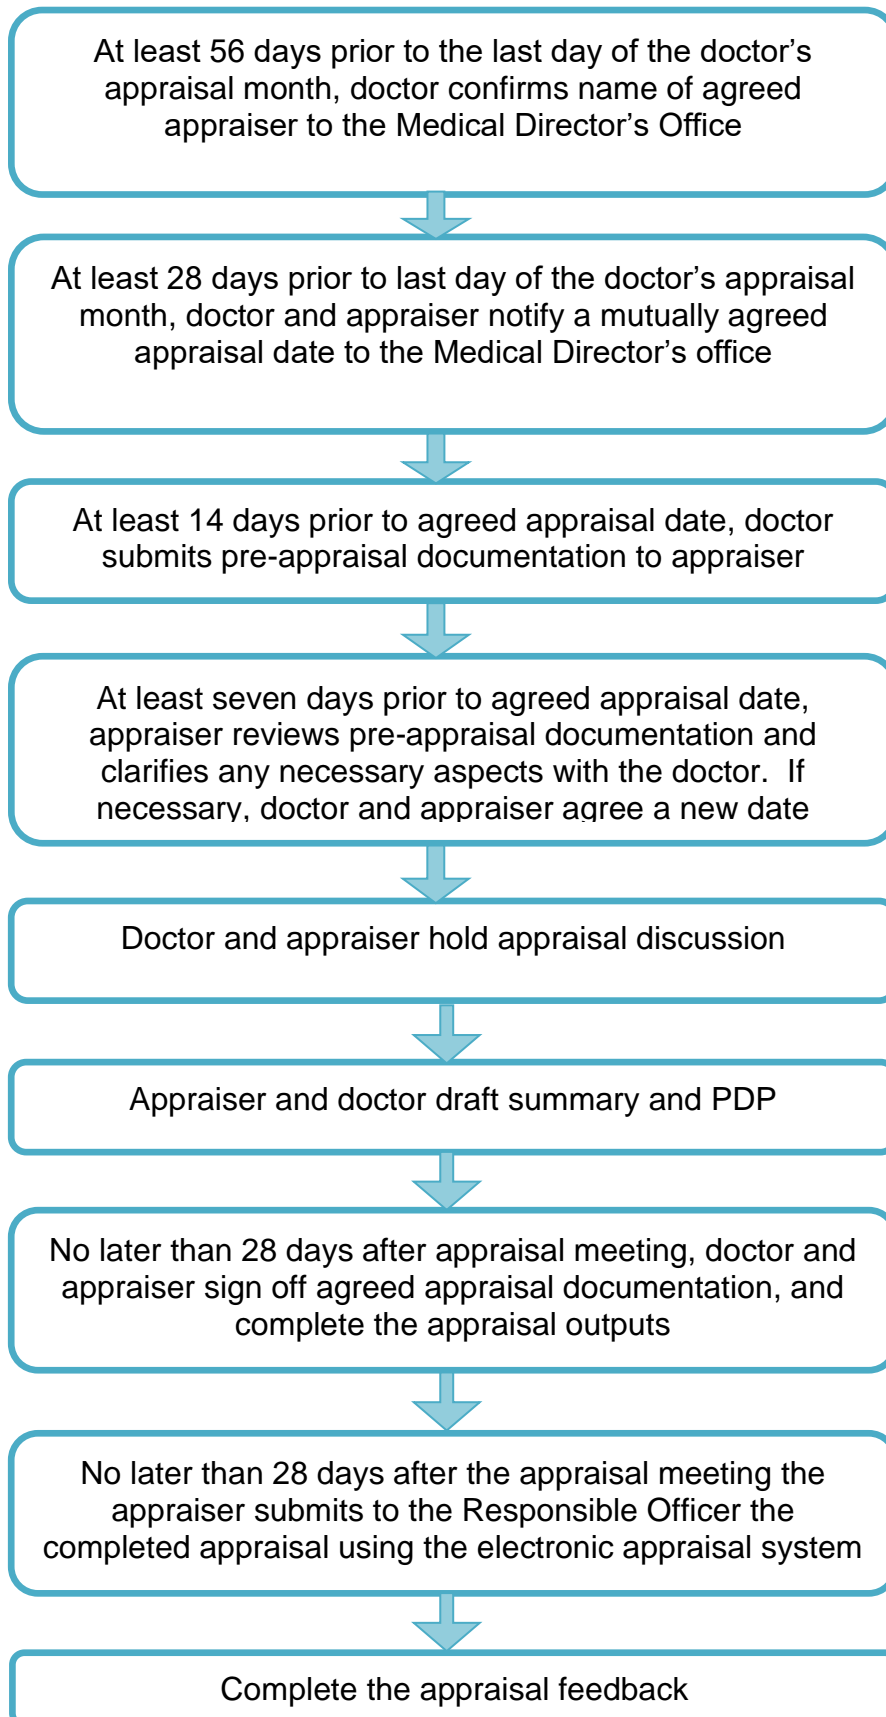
At least 56 days prior to the last day of the doctor's appraisal month, doctor confirms name of agreed appraiser to the Medical Director's Office

At least 28 days prior to last day of the doctor's appraisal month, doctor and appraiser notify a mutually agreed appraisal date to the Medical Director's office

At least 14 days prior to agreed appraisal date, doctor submits pre-appraisal documentation to appraiser

At least seven days prior to agreed appraisal date, appraiser reviews pre-appraisal documentation and clarifies any necessary aspects with the doctor. If necessary, doctor and appraiser agree a new date

Doctor and appraiser hold appraisal discussion

Appraiser and doctor draft summary and PDP

No later than 28 days after appraisal meeting, doctor and appraiser sign off agreed appraisal documentation, and complete the appraisal outputs

No later than 28 days after the appraisal meeting the appraiser submits to the Responsible Officer the completed appraisal using the electronic appraisal system

Complete the appraisal feedback